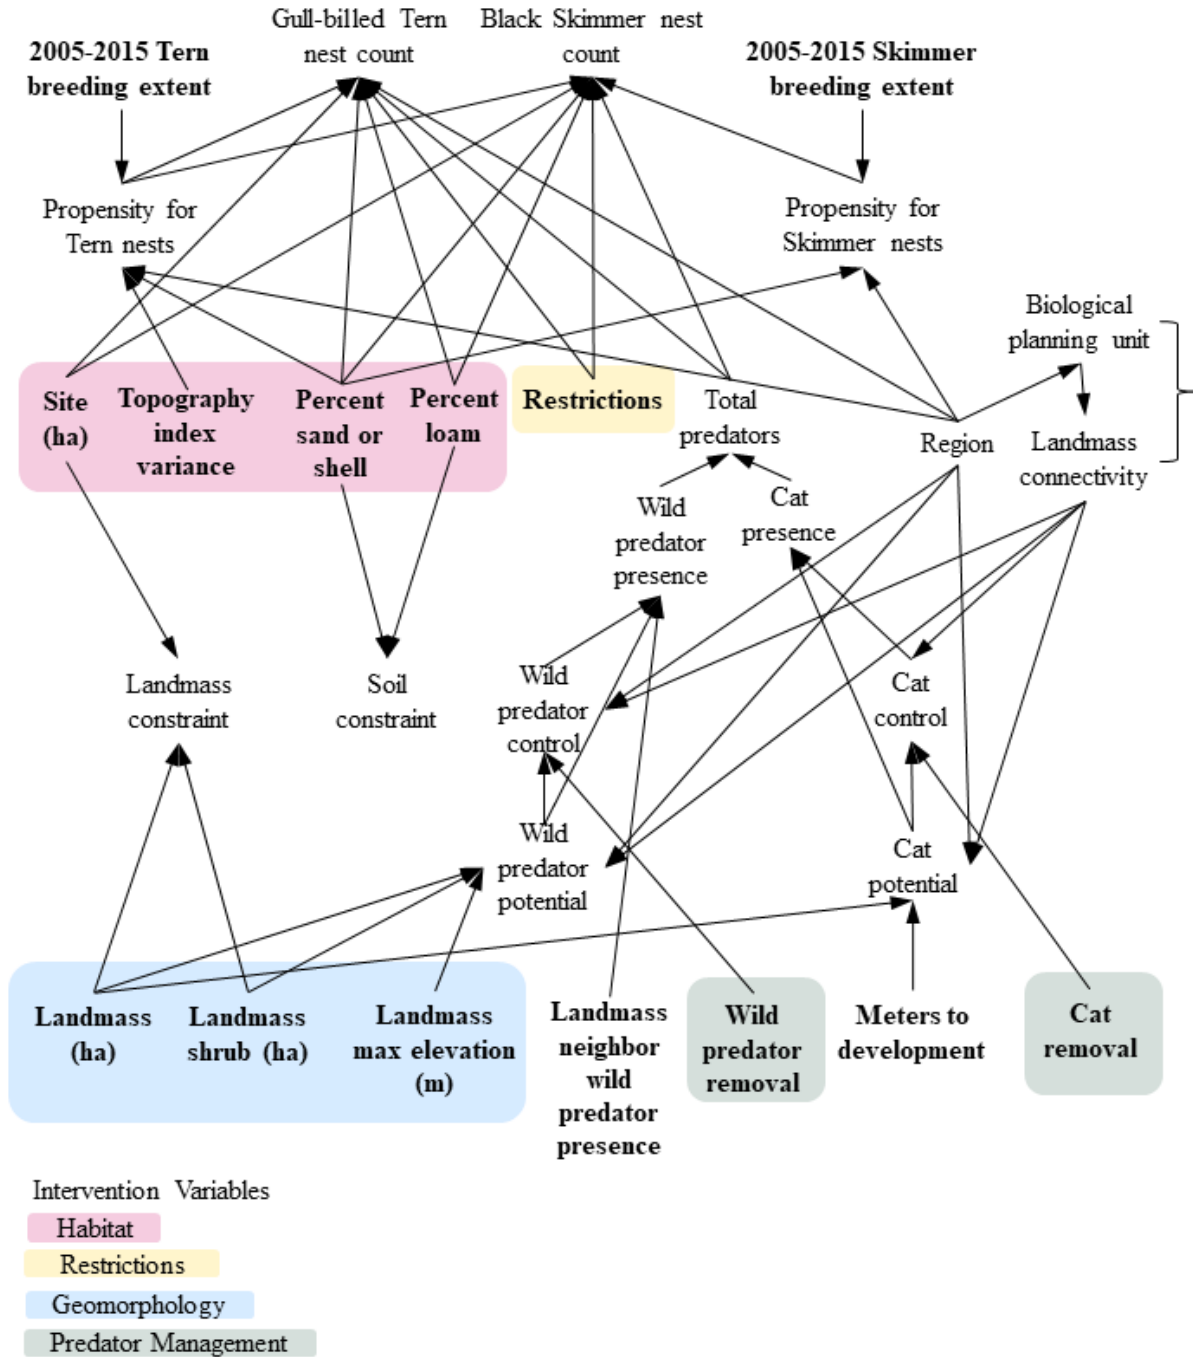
Gull-billed Tern nest count

Black Skimmer nest count

2005-2015 Tern breeding extent

2005-2015 Skimmer breeding extent

Propensity for Tern nests

Propensity for Skimmer nests

Biological planning unit

Site (ha)

Topography index variance

Percent sand or shell

Percent loam

Restrictions

Total predators

Region

Landmass connectivity

Wild predator presence

Cat presence

Landmass constraint

Soil constraint

Wild predator control

Cat control

Wild predator potential

Cat potential

Landmass (ha)

Landmass shrub (ha)

Landmass max elevation (m)

Landmass neighbor wild predator presence

Wild predator removal

Meters to development

Cat removal

Intervention Variables
Habitat
Restrictions
Geomorphology
Predator Management